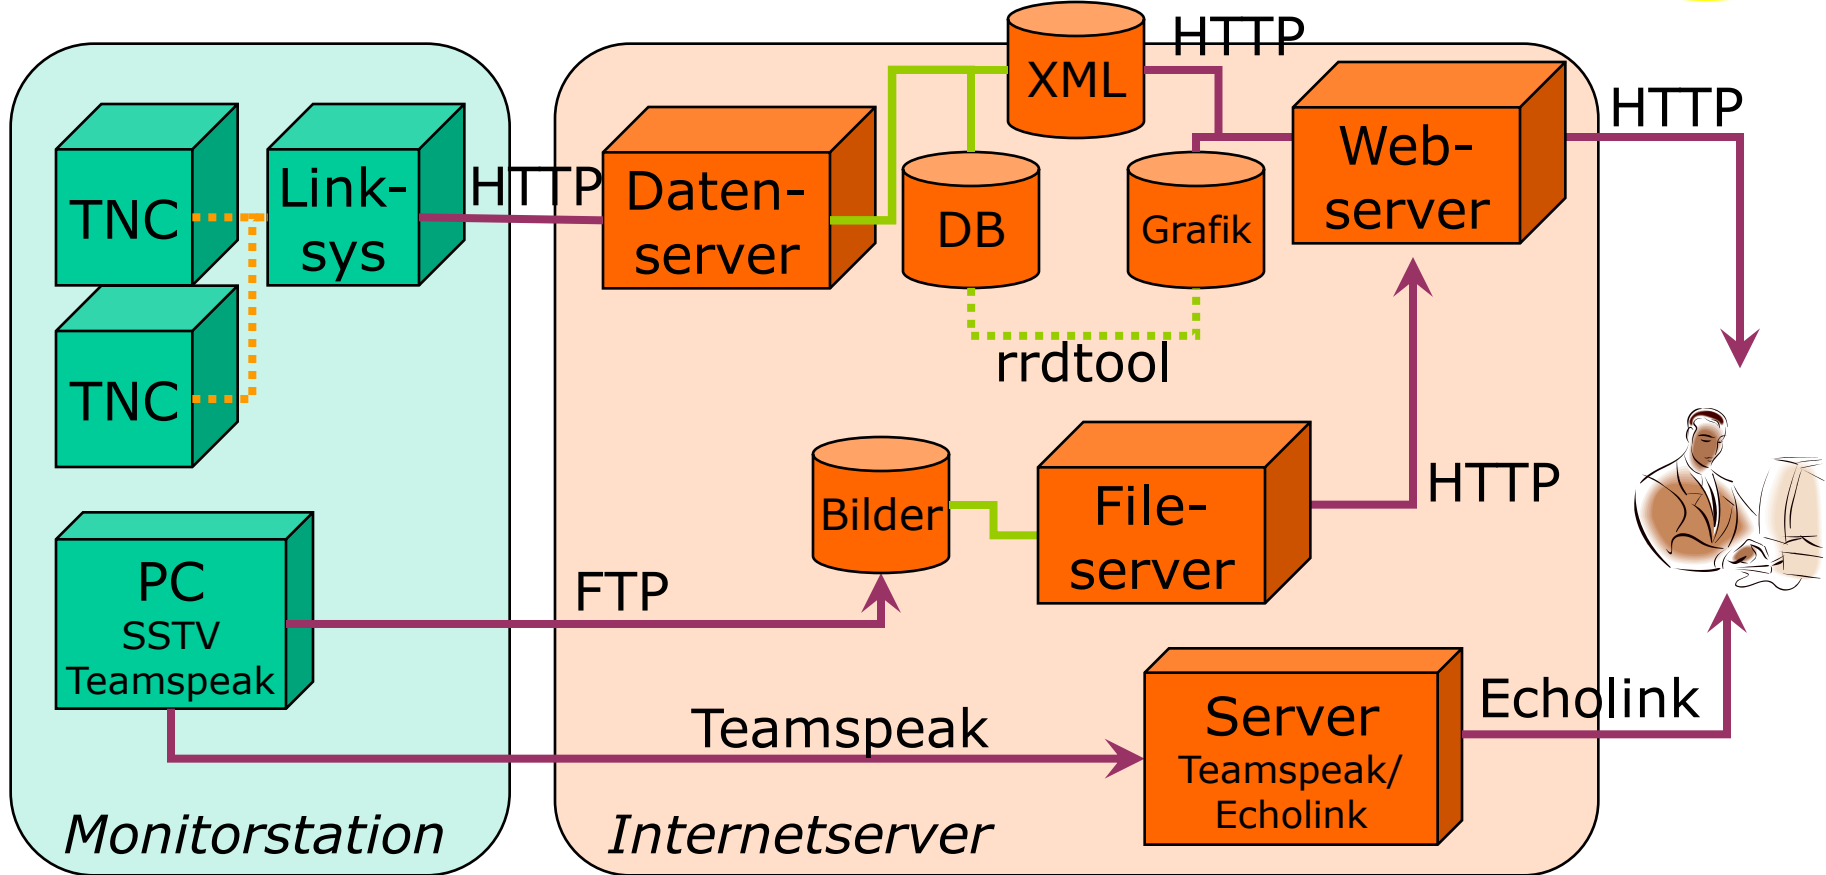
TNC

Link-sys

TNC

HTTP

Daten-server

XML

HTTP

DB

Grafik

Web-server

HTTP

rrdtool

Bilder

File-server

HTTP

PC
SSTV
Teamspeak

FTP

Teamspeak

Server
Teamspeak/
Echolink

Echolink

Monitorstation

Internetserver